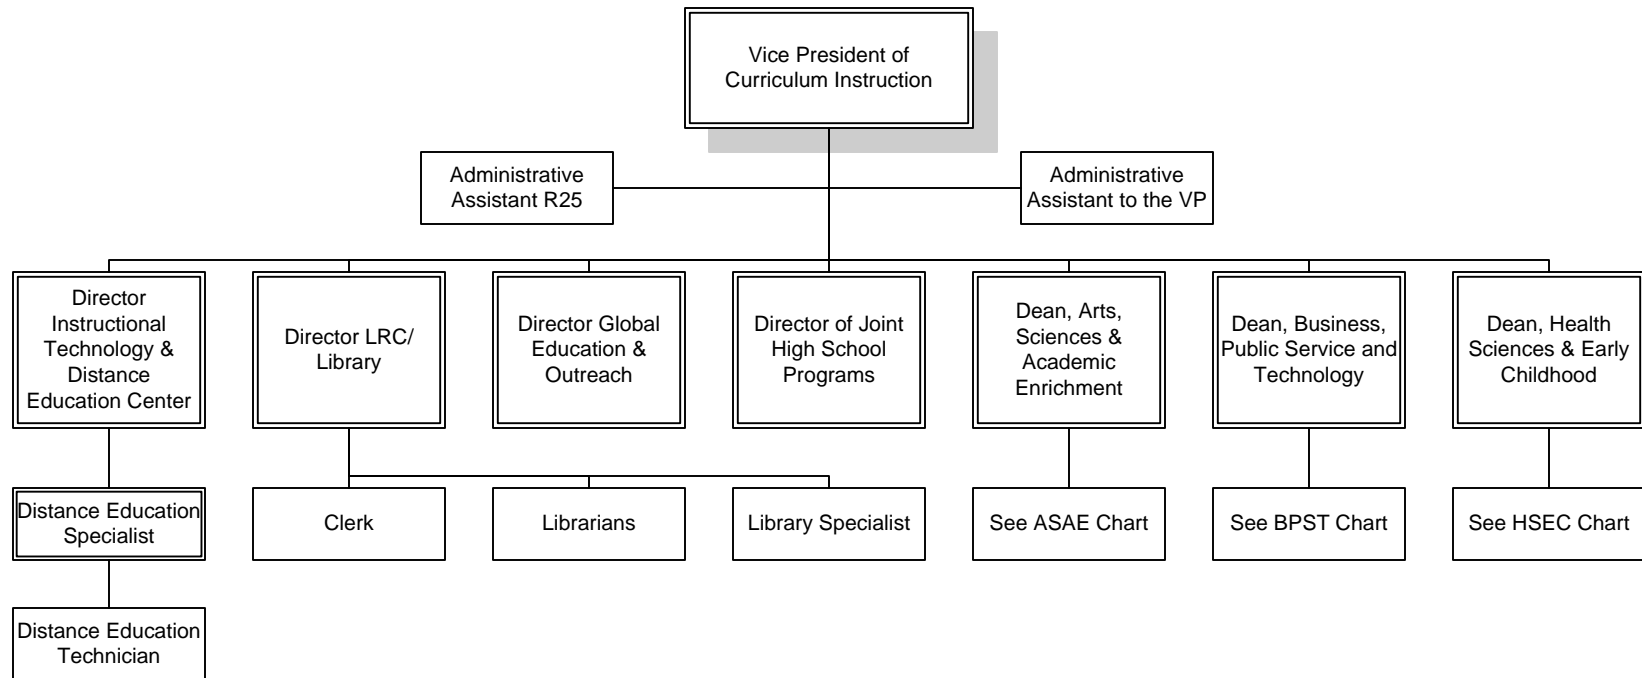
Vice President of Curriculum Instruction

Administrative Assistant R25

Administrative Assistant to the VP

Director Instructional Technology & Distance Education Center

Director LRC/ Library

Director Global Education & Outreach

Director of Joint High School Programs

Dean, Arts, Sciences & Academic Enrichment

Dean, Business, Public Service and Technology

Dean, Health Sciences & Early Childhood

Distance Education Specialist

Clerk

Librarians

Library Specialist

See ASAE Chart

See BPST Chart

See HSEC Chart

Distance Education Technician